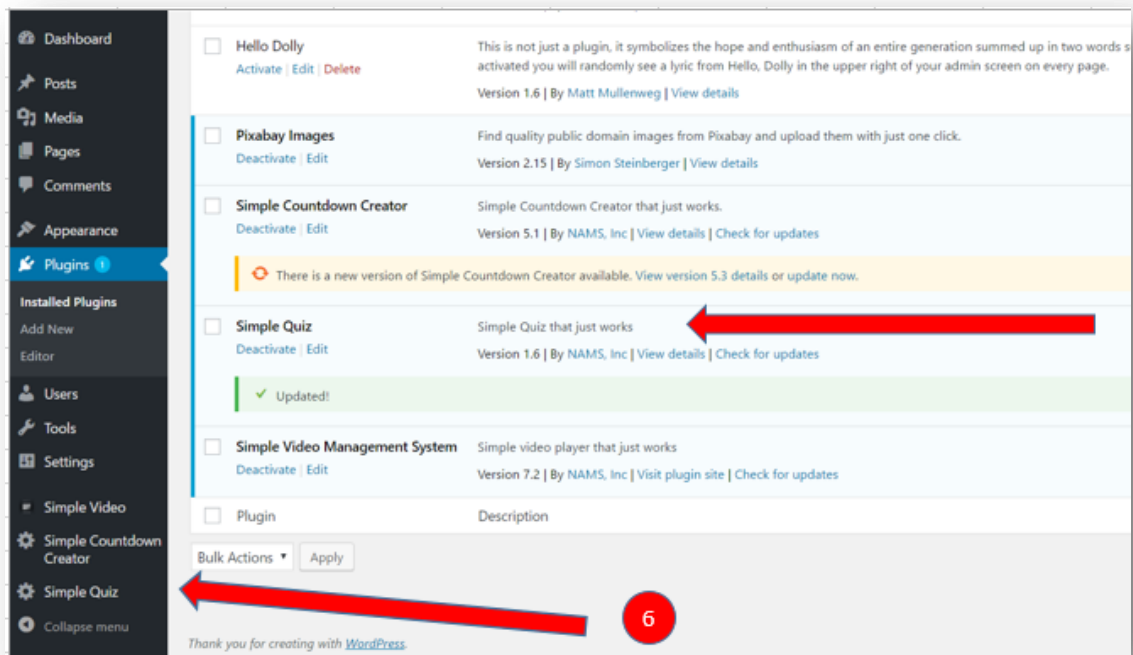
Dashboard
Posts
Media
Pages
Comments
Appearance
Plugins 1
Installed Plugins
Add New
Editor
Users
Tools
Settings
Simple Video
Simple Countdown Creator
Simple Quiz
Collapse menu

| | Plugin | Description |
|---|---|---|
| ☐ | Hello Dolly<br>Activate \| Edit \| Delete | This is not just a plugin, it symbolizes the hope and enthusiasm of an entire generation summed up in two words s activated you will randomly see a lyric from Hello, Dolly in the upper right of your admin screen on every page.<br>Version 1.6 \| By Matt Mullenweg \| View details |
| ☐ | Pixabay Images<br>Deactivate \| Edit | Find quality public domain images from Pixabay and upload them with just one click.<br>Version 2.15 \| By Simon Steinberger \| View details |
| ☐ | Simple Countdown Creator<br>Deactivate \| Edit | Simple Countdown Creator that just works.<br>Version 5.1 \| By NAMS, Inc \| View details \| Check for updates |

There is a new version of Simple Countdown Creator available. View version 5.3 details or update now.

| | Plugin | Description |
|---|---|---|
| ☐ | Simple Quiz<br>Deactivate \| Edit | Simple Quiz that just works<br>Version 1.6 \| By NAMS, Inc \| View details \| Check for updates |

✓ Updated!

| | Plugin | Description |
|---|---|---|
| ☐ | Simple Video Management System<br>Deactivate \| Edit | Simple video player that just works<br>Version 7.2 \| By NAMS, Inc \| Visit plugin site \| Check for updates |
| ☐ | Plugin | Description |

Bulk Actions ▾ Apply

6

Thank you for creating with WordPress.